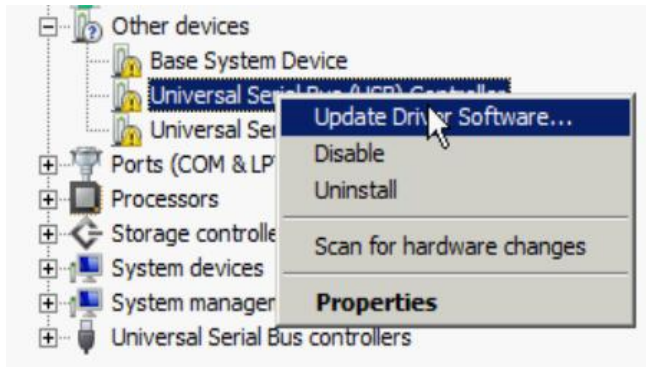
Other devices
Base System Device
Universal Serial Bus (USB) Controller
Universal Ser
Ports (COM & LPT
Processors
Storage controlle
System devices
System manager
Universal Serial Bus controllers

Update Driver Software...
Disable
Uninstall
Scan for hardware changes
Properties